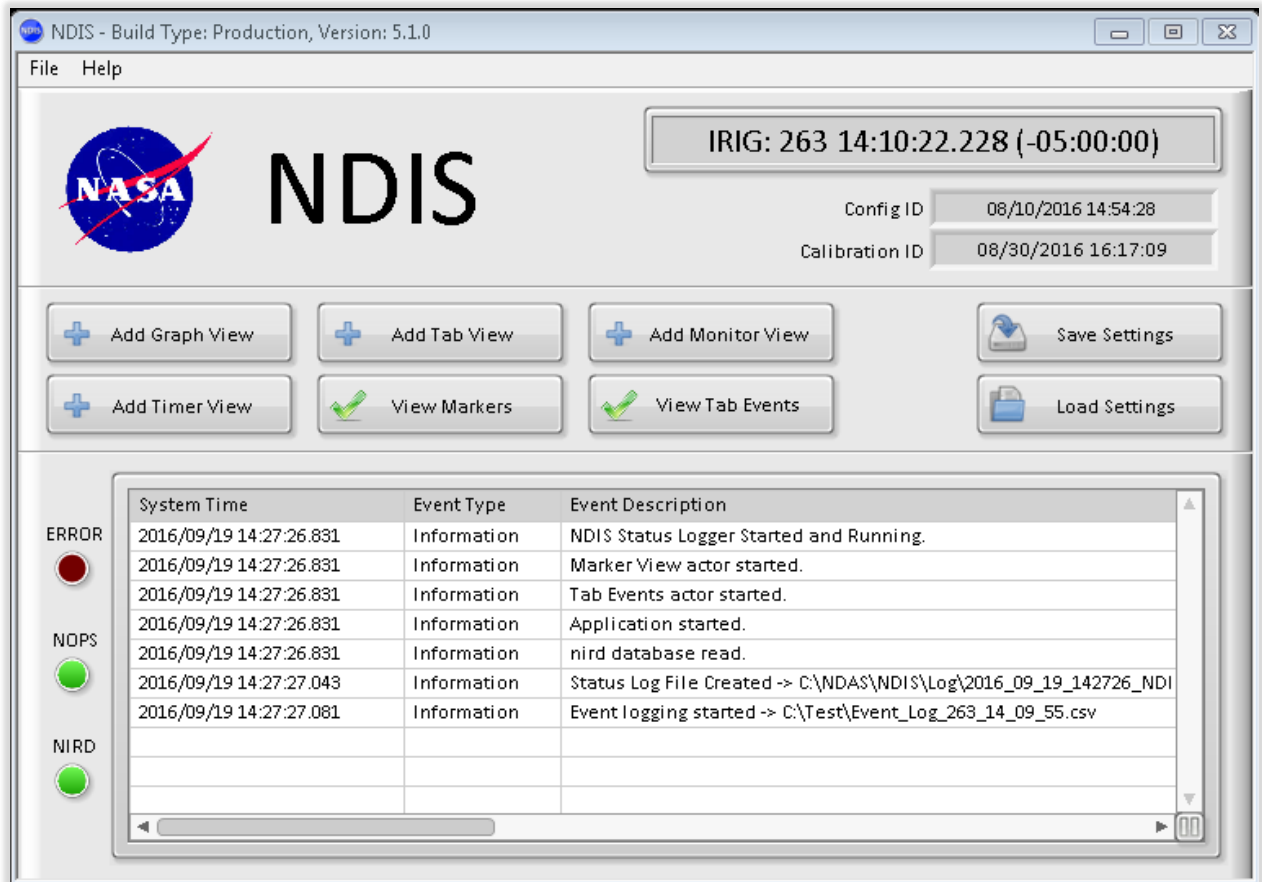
NDIS - Build Type: Production, Version: 5.1.0

File Help

NASA

NDIS

IRIG: 263 14:10:22.228 (-05:00:00)

Config ID 08/10/2016 14:54:28

Calibration ID 08/30/2016 16:17:09

Add Graph View
Add Tab View
Add Monitor View
Save Settings
Add Timer View
View Markers
View Tab Events
Load Settings

ERROR

NOPS

NIRD

| System Time | Event Type | Event Description |
|---|---|---|
| 2016/09/19 14:27:26.831 | Information | NDIS Status Logger Started and Running. |
| 2016/09/19 14:27:26.831 | Information | Marker View actor started. |
| 2016/09/19 14:27:26.831 | Information | Tab Events actor started. |
| 2016/09/19 14:27:26.831 | Information | Application started. |
| 2016/09/19 14:27:26.831 | Information | nird database read. |
| 2016/09/19 14:27:27.043 | Information | Status Log File Created -> C:\NDAS\NDIS\Log\2016_09_19_142726_NDI |
| 2016/09/19 14:27:27.081 | Information | Event logging started -> C:\Test\Event_Log_263_14_09_55.csv |
| | | |
| | | |
| | | |